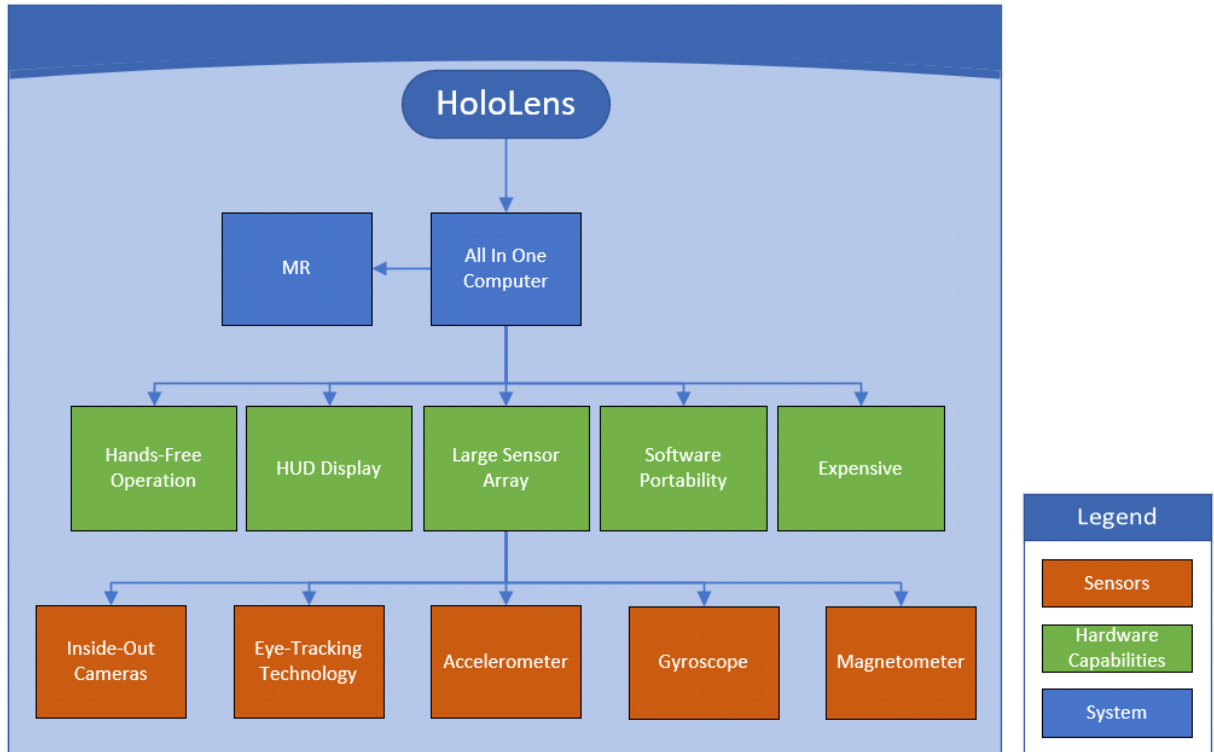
HoloLens

MR

All In One Computer

Hands-Free Operation

HUD Display

Large Sensor Array

Software Portability

Expensive

Inside-Out Cameras

Eye-Tracking Technology

Accelerometer

Gyroscope

Magnetometer

Legend

Sensors

Hardware Capabilities

System